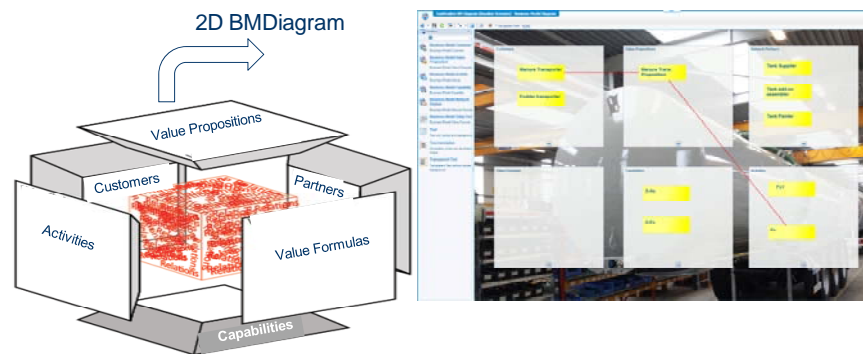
2D BMDiagram

Value Propositions

Customers

Partners

Activities

Value Formulas

Capabilities

Customers

Value Propositions

Network Partners

Manure Transporter

Manure Trans Proposition

Tank Supplier

Tank add-on assembler

Tank Painter

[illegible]

Value Formulas

Capabilities

Activities

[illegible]